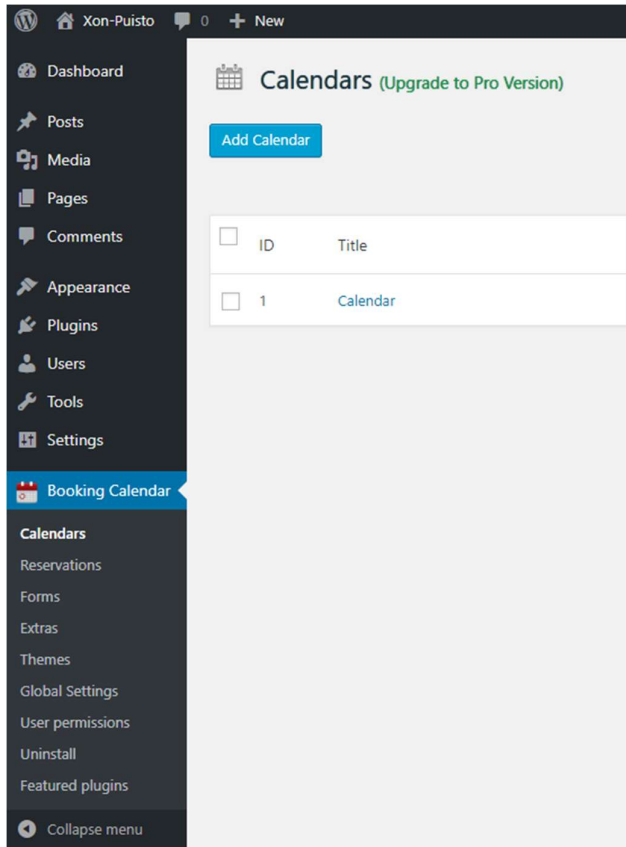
Xon-Puisto 0 New

Dashboard
Posts
Media
Pages
Comments
Appearance
Plugins
Users
Tools
Settings
Booking Calendar
Calendars
Reservations
Forms
Extras
Themes
Global Settings
User permissions
Uninstall
Featured plugins
Collapse menu

Calendars (Upgrade to Pro Version)

Add Calendar

| | ID | Title |
|---|---|---|
| | 1 | Calendar |